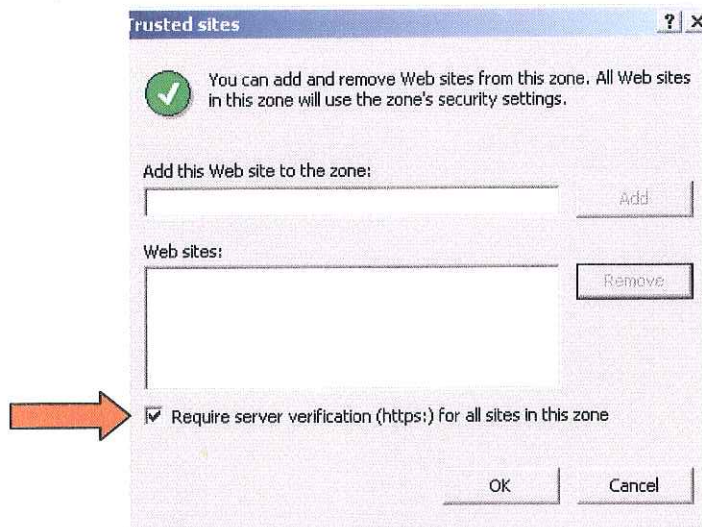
rusted sites

? X

You can add and remove Web sites from this zone. All Web sites in this zone will use the zone's security settings.

Add this Web site to the zone:

Add

Web sites:

Remove

Require server verification (https:) for all sites in this zone

OK

Cancel